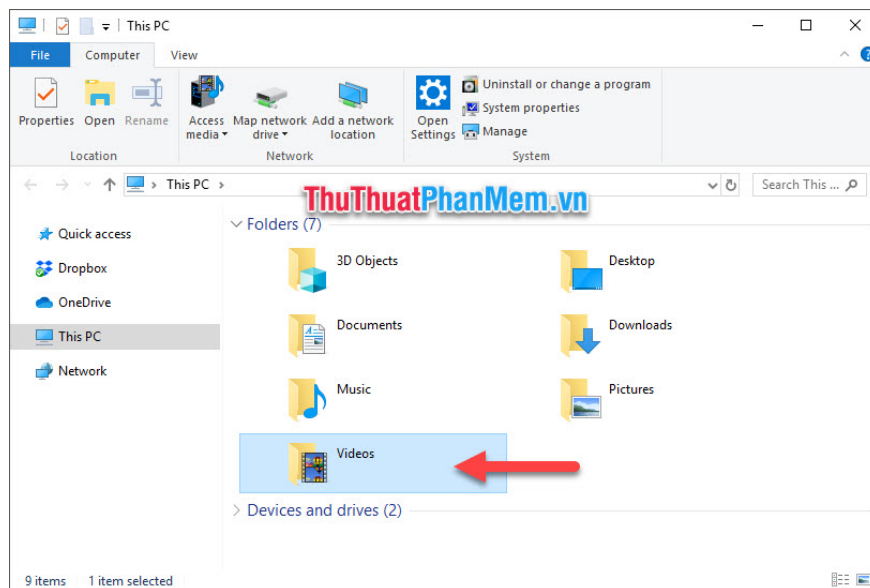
This PC

File Computer View

Properties Open Rename
Location

Access media Map network drive Add a network location
Network

Open Settings
Uninstall or change a program
System properties
Manage
System

This PC >

Search This ...

ThuThuatPhanMem.vn

Quick access
Dropbox
OneDrive
This PC
Network

Folders (7)

3D Objects
Desktop
Documents
Downloads
Music
Pictures
Videos

Devices and drives (2)

9 items 1 item selected